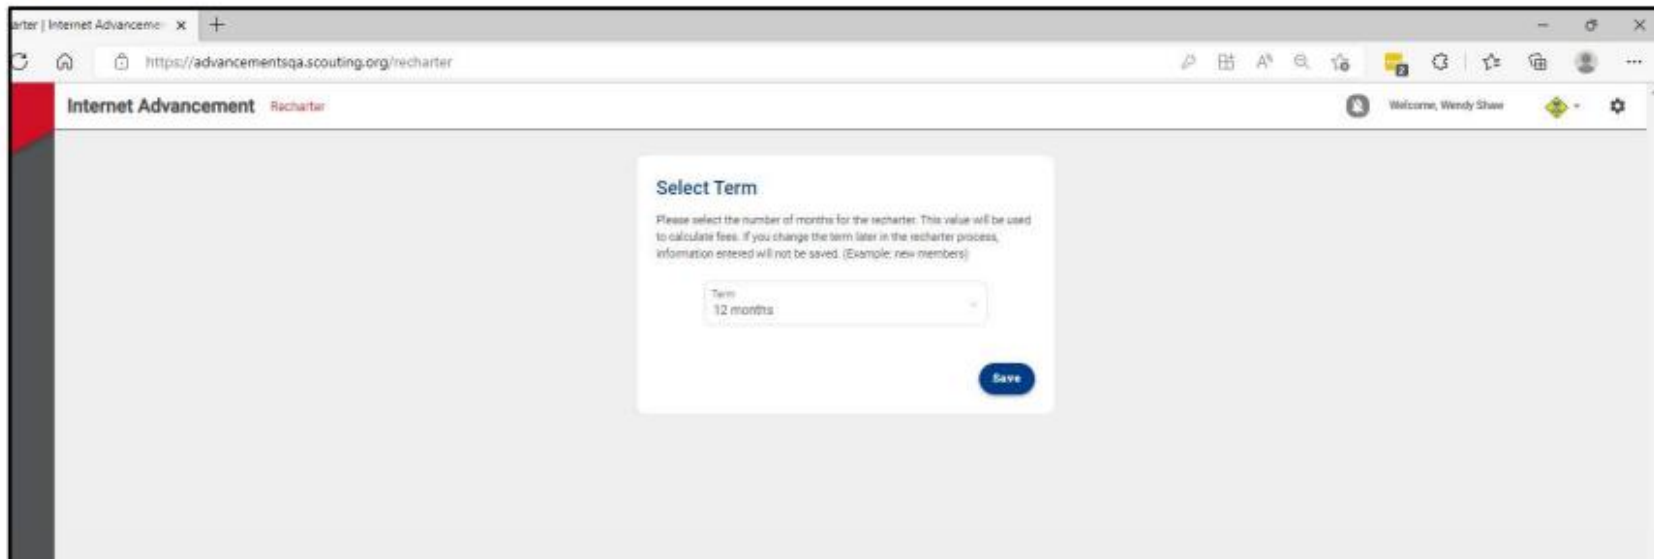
arter | Internet Advanceme ×

https://advancementsqa.scouting.org/recharter

Internet Advancement Recharter

Welcome, Wendy Shaw

Select Term

Please select the number of months for the recharter. This value will be used to calculate fees. If you change the term later in the recharter process, information entered will not be saved. (Example: new members)

Term
12 months

Save